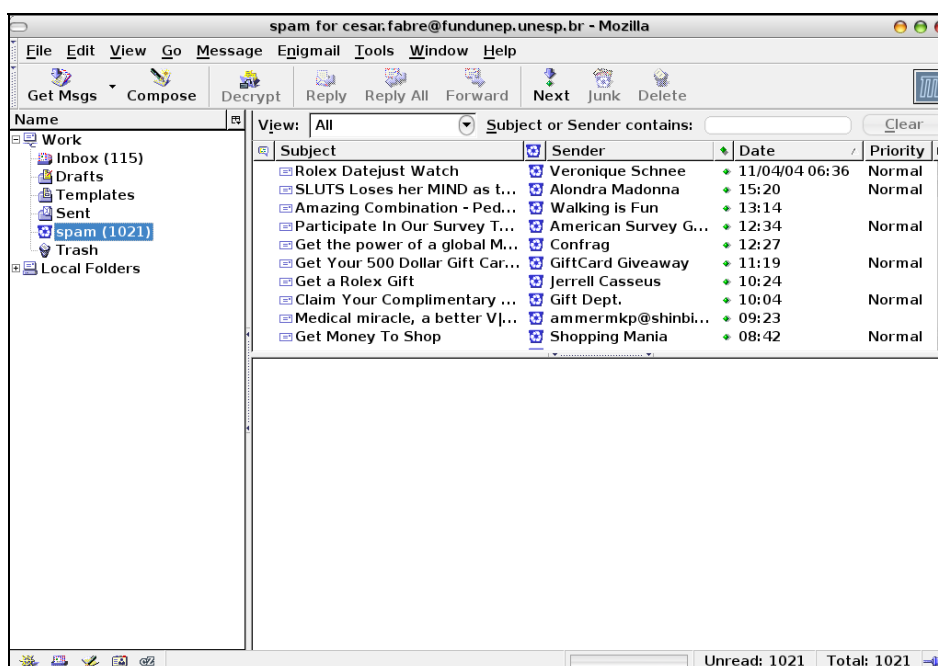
spam for cesar.fabre@fundunep.unesp.br - Mozilla

File Edit View Go Message Enigmail Tools Window Help

Get Msgs Compose Decrypt Reply Reply All Forward Next Junk Delete

Name
Work
Inbox (115)
Drafts
Templates
Sent
spam (1021)
Trash
Local Folders

View: All Subject or Sender contains: Clear

| Subject | Sender | Date | Priority |
|---|---|---|---|
| Rolex Datejust Watch | Veronique Schnee | 11/04/04 06:36 | Normal |
| SLUTS Loses her MIND as t... | Alondra Madonna | 15:20 | Normal |
| Amazing Combination - Ped... | Walking is Fun | 13:14 | |
| Participate In Our Survey T... | American Survey G... | 12:34 | Normal |
| Get the power of a global M... | Confrag | 12:27 | |
| Get Your 500 Dollar Gift Car... | GiftCard Giveaway | 11:19 | Normal |
| Get a Rolex Gift | Jerrell Casseus | 10:24 | |
| Claim Your Complimentary ... | Gift Dept. | 10:04 | Normal |
| Medical miracle, a better V\|... | ammermkp@shinbi... | 09:23 | |
| Get Money To Shop | Shopping Mania | 08:42 | Normal |

Unread: 1021 Total: 1021